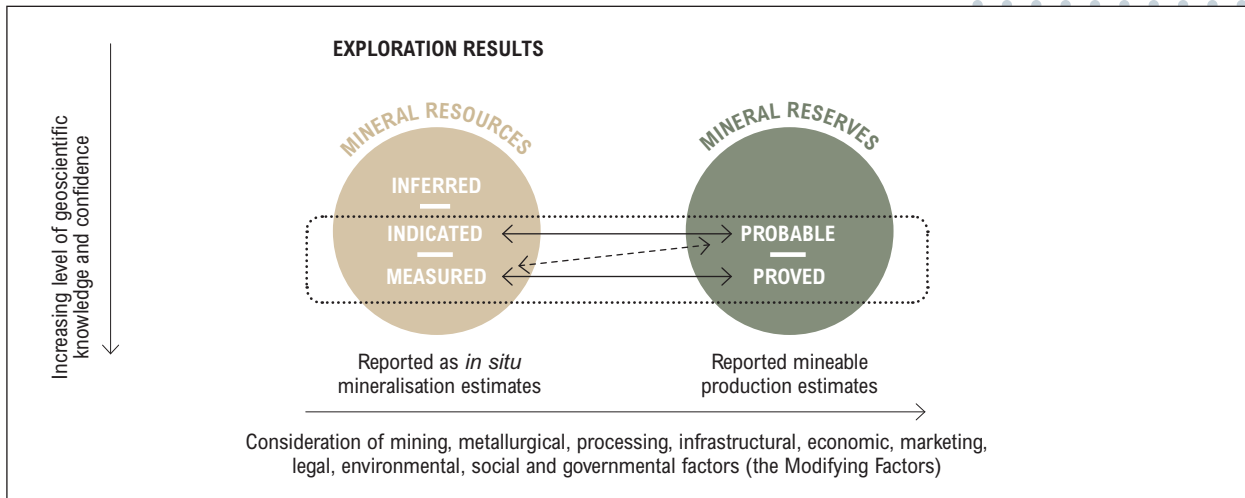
Increasing level of geoscientific knowledge and confidence

EXPLORATION RESULTS

MINERAL RESOURCES

INFERRED

INDICATED

MEASURED

MINERAL RESERVES

PROBABLE

PROVED

Reported as *in situ* mineralisation estimates

Reported mineable production estimates

Consideration of mining, metallurgical, processing, infrastructural, economic, marketing, legal, environmental, social and governmental factors (the Modifying Factors)